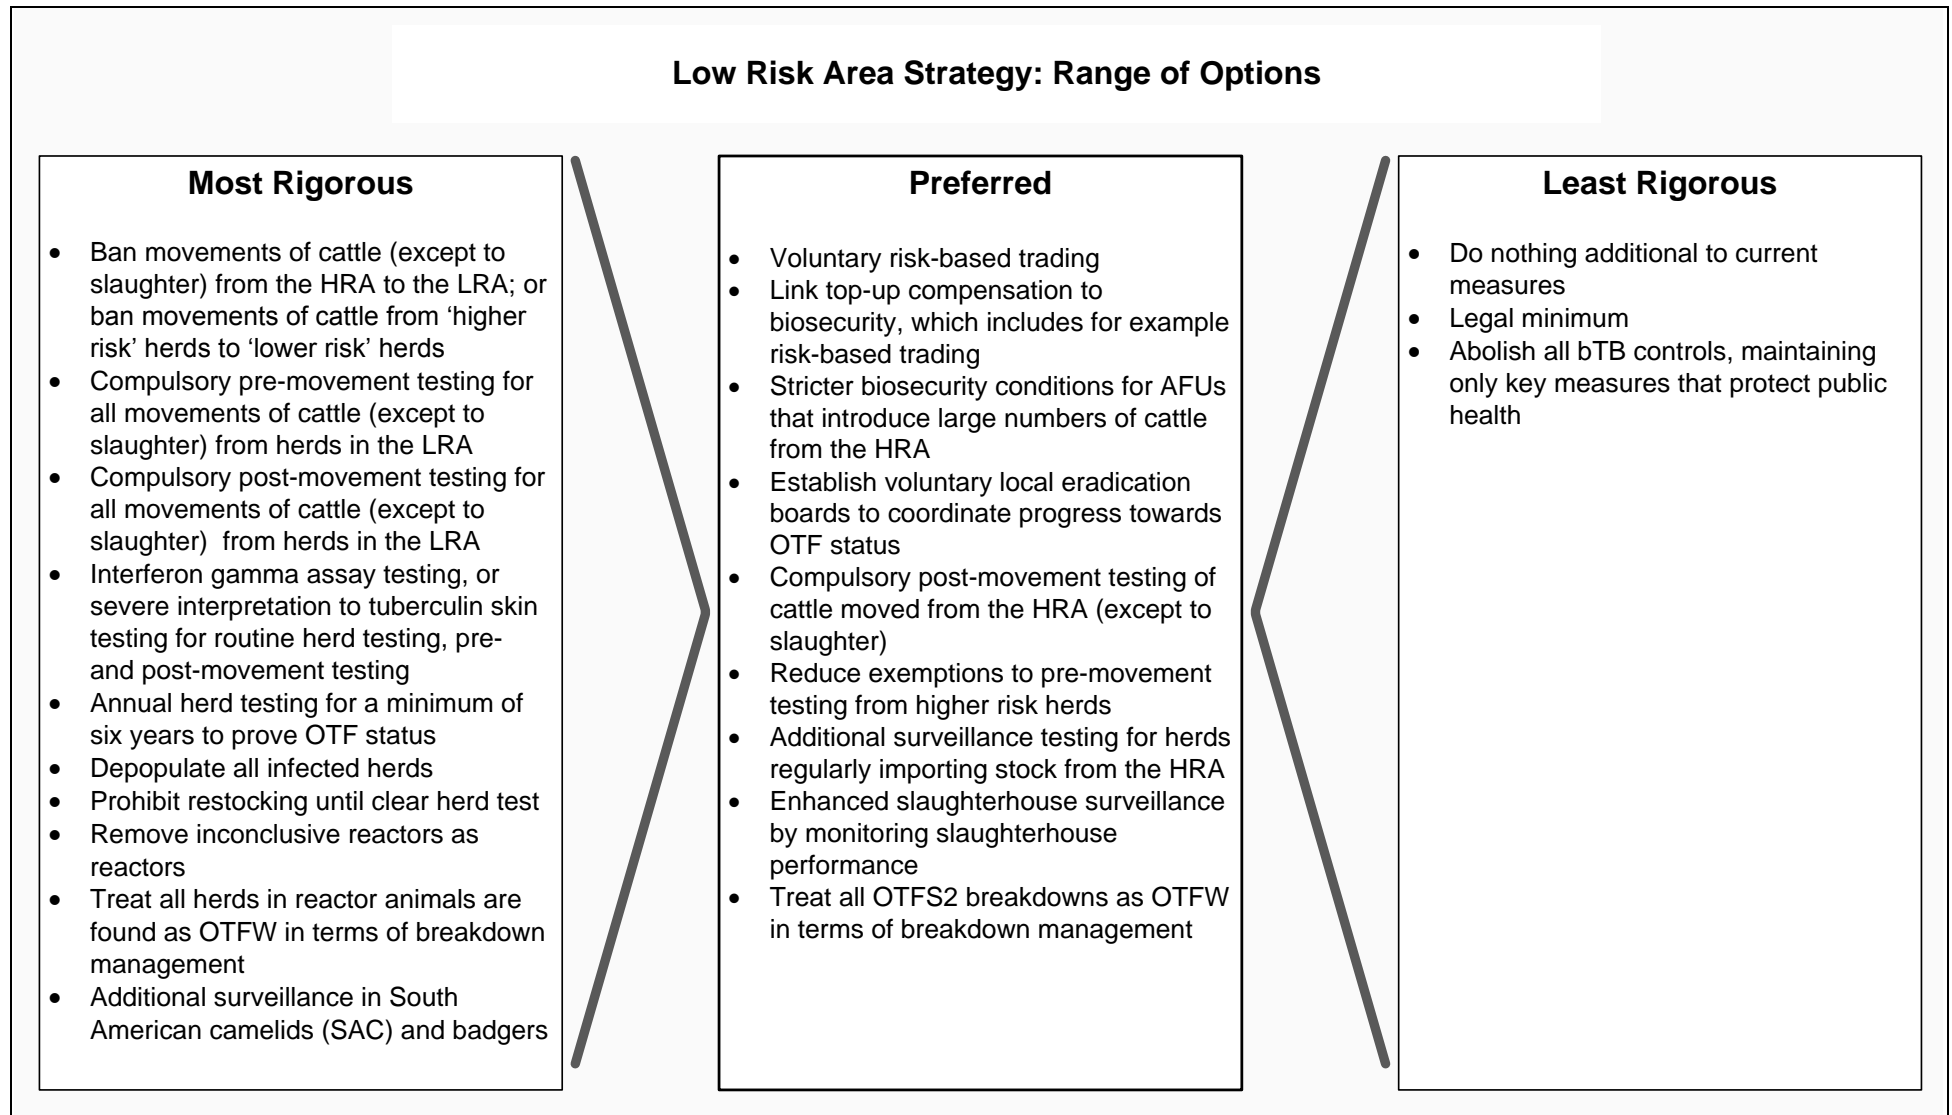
Low Risk Area Strategy: Range of Options

Most Rigorous

- Ban movements of cattle (except to slaughter) from the HRA to the LRA; or ban movements of cattle from 'higher risk' herds to 'lower risk' herds
- Compulsory pre-movement testing for all movements of cattle (except to slaughter) from herds in the LRA
- Compulsory post-movement testing for all movements of cattle (except to slaughter) from herds in the LRA
- Interferon gamma assay testing, or severe interpretation to tuberculin skin testing for routine herd testing, pre- and post-movement testing
- Annual herd testing for a minimum of six years to prove OTF status
- Depopulate all infected herds
- Prohibit restocking until clear herd test
- Remove inconclusive reactors as reactors
- Treat all herds in reactor animals are found as OTFW in terms of breakdown management
- Additional surveillance in South American camelids (SAC) and badgers

Preferred

- Voluntary risk-based trading
- Link top-up compensation to biosecurity, which includes for example risk-based trading
- Stricter biosecurity conditions for AFUs that introduce large numbers of cattle from the HRA
- Establish voluntary local eradication boards to coordinate progress towards OTF status
- Compulsory post-movement testing of cattle moved from the HRA (except to slaughter)
- Reduce exemptions to pre-movement testing from higher risk herds
- Additional surveillance testing for herds regularly importing stock from the HRA
- Enhanced slaughterhouse surveillance by monitoring slaughterhouse performance
- Treat all OTFS2 breakdowns as OTFW in terms of breakdown management

Least Rigorous

- Do nothing additional to current measures
- Legal minimum
- Abolish all bTB controls, maintaining only key measures that protect public health